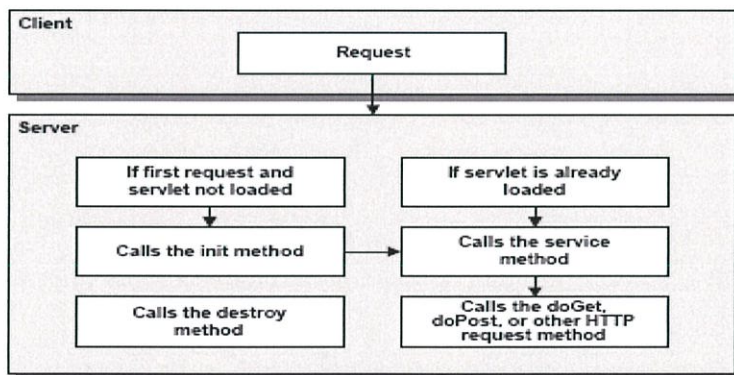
Client

Request

Server

If first request and servlet not loaded

Calls the init method

Calls the destroy method

If servlet is already loaded

Calls the service method

Calls the doGet, doPost, or other HTTP request method